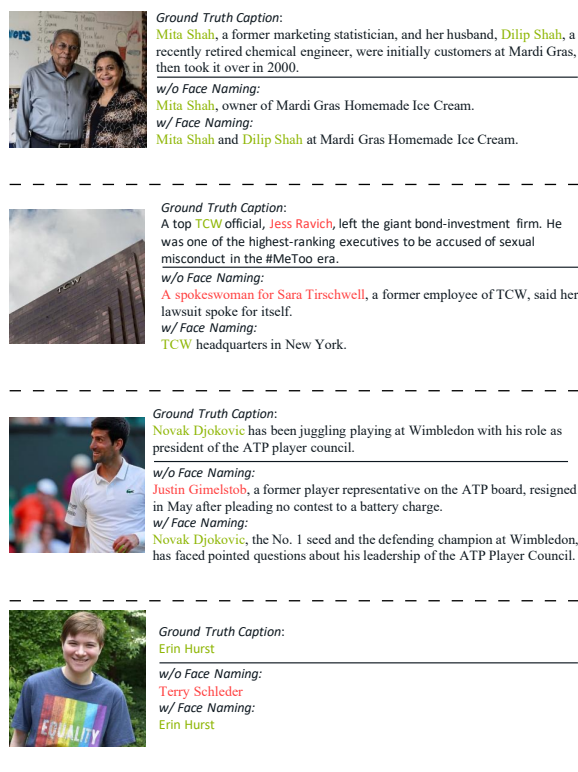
Ground Truth Caption:
Mita Shah, a former marketing statistician, and her husband, Dilip Shah, a recently retired chemical engineer, were initially customers at Mardi Gras, then took it over in 2000.

w/o Face Naming:
Mita Shah, owner of Mardi Gras Homemade Ice Cream.
w/ Face Naming:
Mita Shah and Dilip Shah at Mardi Gras Homemade Ice Cream.

Ground Truth Caption:
A top TCW official, Jess Ravich, left the giant bond-investment firm. He was one of the highest-ranking executives to be accused of sexual misconduct in the #MeToo era.

w/o Face Naming:
A spokeswoman for Sara Tirschwell, a former employee of TCW, said her lawsuit spoke for itself.
w/ Face Naming:
TCW headquarters in New York.

Ground Truth Caption:
Novak Djokovic has been juggling playing at Wimbledon with his role as president of the ATP player council.

w/o Face Naming:
Justin Gimelstob, a former player representative on the ATP board, resigned in May after pleading no contest to a battery charge.
w/ Face Naming:
Novak Djokovic, the No. 1 seed and the defending champion at Wimbledon, has faced pointed questions about his leadership of the ATP Player Council.

Ground Truth Caption:
Erin Hurst

w/o Face Naming:
Terry Schleder
w/ Face Naming:
Erin Hurst